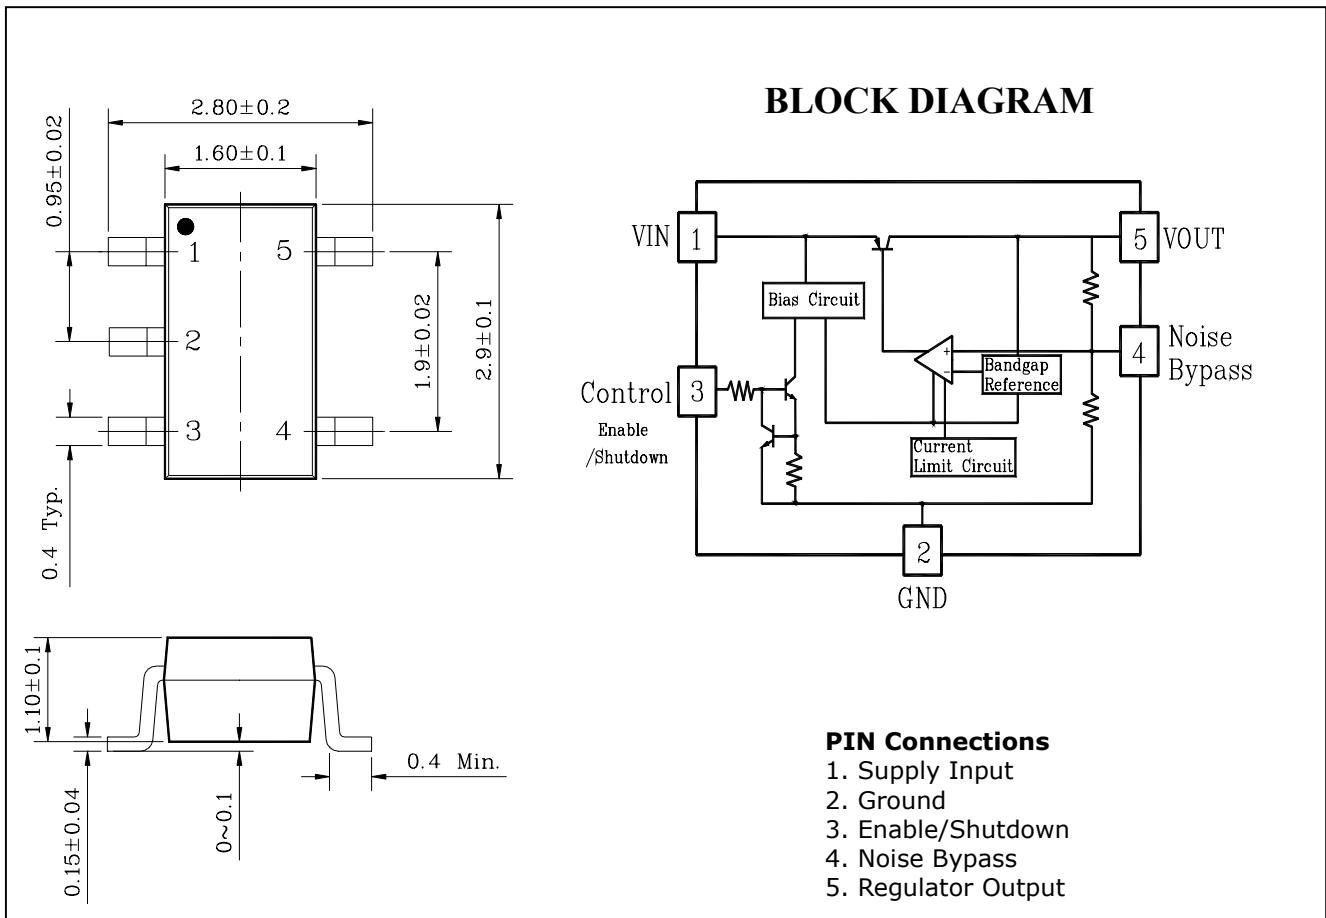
2.80±0.2

1.60±0.1

0.95±0.02

1

5

2

1.9±0.02

2.9±0.1

3

4

0.4 Typ.

1.10±0.1

0.15±0.04

0~0.1

0.4 Min.

BLOCK DIAGRAM

VIN 1

5 VOUT

Bias Circuit

Noise Bypass 4

Control 3

Enable /Shutdown

Bandgap Reference

+

-

Current Limit Circuit

2

GND

PIN Connections
1. Supply Input
2. Ground
3. Enable/Shutdown
4. Noise Bypass
5. Regulator Output